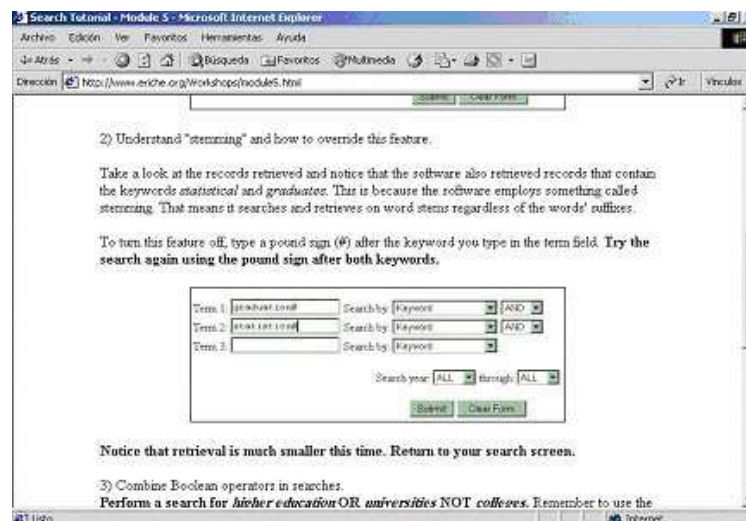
Search Tutorial - Module 5 - Microsoft Internet Explorer

Archivo Edición Ver Favoritos Herramientas Ayuda

Atrás Búsqueda Favoritos Multimedia

Dirección http://www.ericfe.org/Workshops/module5.html Ir Vínculos

Submit Clear Form

2) Understand "stemming" and how to override this feature.

Take a look at the records retrieved and notice that the software also retrieved records that contain the keywords *statistical* and *graduates*. This is because the software employs something called stemming. That means it searches and retrieves on word stems regardless of the words' suffixes.

To turn this feature off, type a pound sign (#) after the keyword you type in the term field. **Try the search again using the pound sign after both keywords.**

Term 1: graduate# Search by: Keyword AND

Term 2: statistics# Search by: Keyword AND

Term 3: Search by: Keyword

Search year: ALL through: ALL

Submit Clear Form

**Notice that retrieval is much smaller this time. Return to your search screen.**

3) Combine Boolean operators in searches.

**Perform a search for *higher education* OR *universities* NOT *colleges*.** Remember to use the

Listo Internet